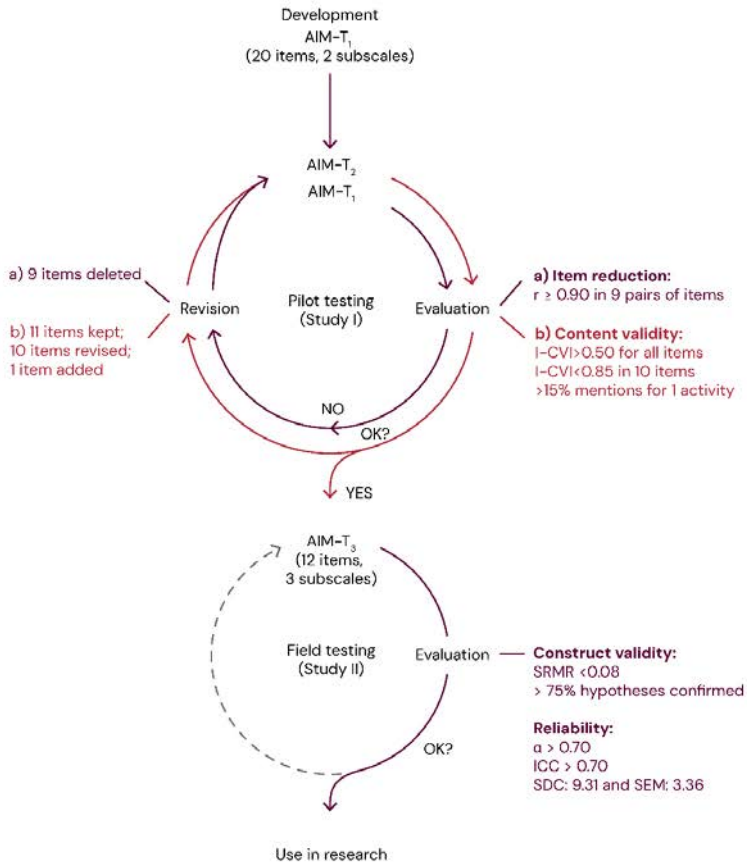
Development
AIM-$T_1$
(20 items, 2 subscales)

AIM-$T_2$
AIM-$T_1$

a) 9 items deleted

b) 11 items kept; 10 items revised; 1 item added

Revision

Pilot testing
(Study I)

Evaluation

a) Item reduction:
r ≥ 0.90 in 9 pairs of items

b) Content validity:
I-CVI>0.50 for all items
I-CVI<0.85 in 10 items
>15% mentions for 1 activity

NO

OK?

YES

AIM-$T_3$
(12 items, 3 subscales)

Field testing
(Study II)

Evaluation

Construct validity:
SRMR <0.08
> 75% hypotheses confirmed

Reliability:
α > 0.70
ICC > 0.70
SDC: 9.31 and SEM: 3.36

OK?

Use in research